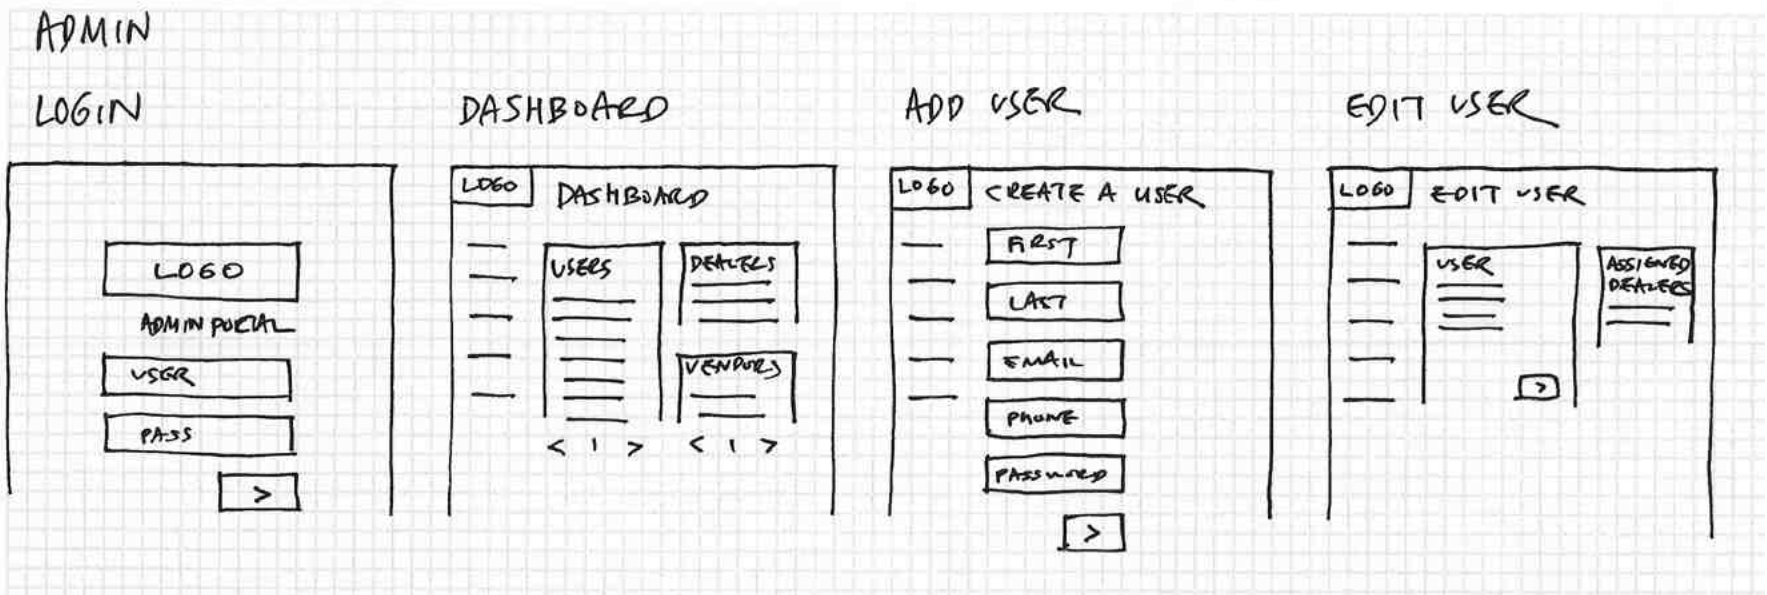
ADMIN

LOGIN

LOGO

ADMIN PORTAL

USER

PASS

>

DASHBOARD

LOGO

DASHBOARD

USERS

DEALERS

VENDORS

< 1 >

< 1 >

ADD USER

LOGO

CREATE A USER

FIRST

LAST

EMAIL

PHONE

PASSWORD

>

EDIT USER

LOGO

EDIT USER

USER

ASSIGNED DEALERS

>